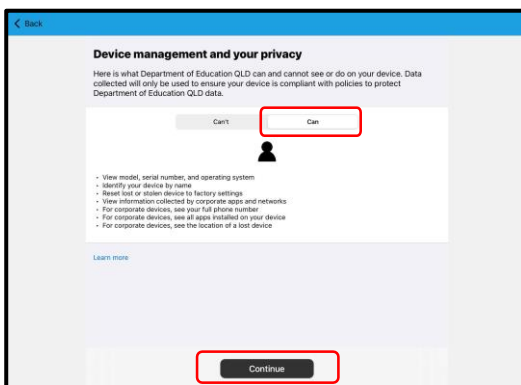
Back

Device management and your privacy

Here is what Department of Education QLD can and cannot see or do on your device. Data collected will only be used to ensure your device is compliant with policies to protect Department of Education QLD data.

Can't

Can

- View model, serial number, and operating system
- Identify your device by name
- Reset lost or stolen device to factory settings
- View information collected by corporate apps and networks
- For corporate devices, see your full phone number
- For corporate devices, see all apps installed on your device
- For corporate devices, see the location of a lost device

Learn more

Continue